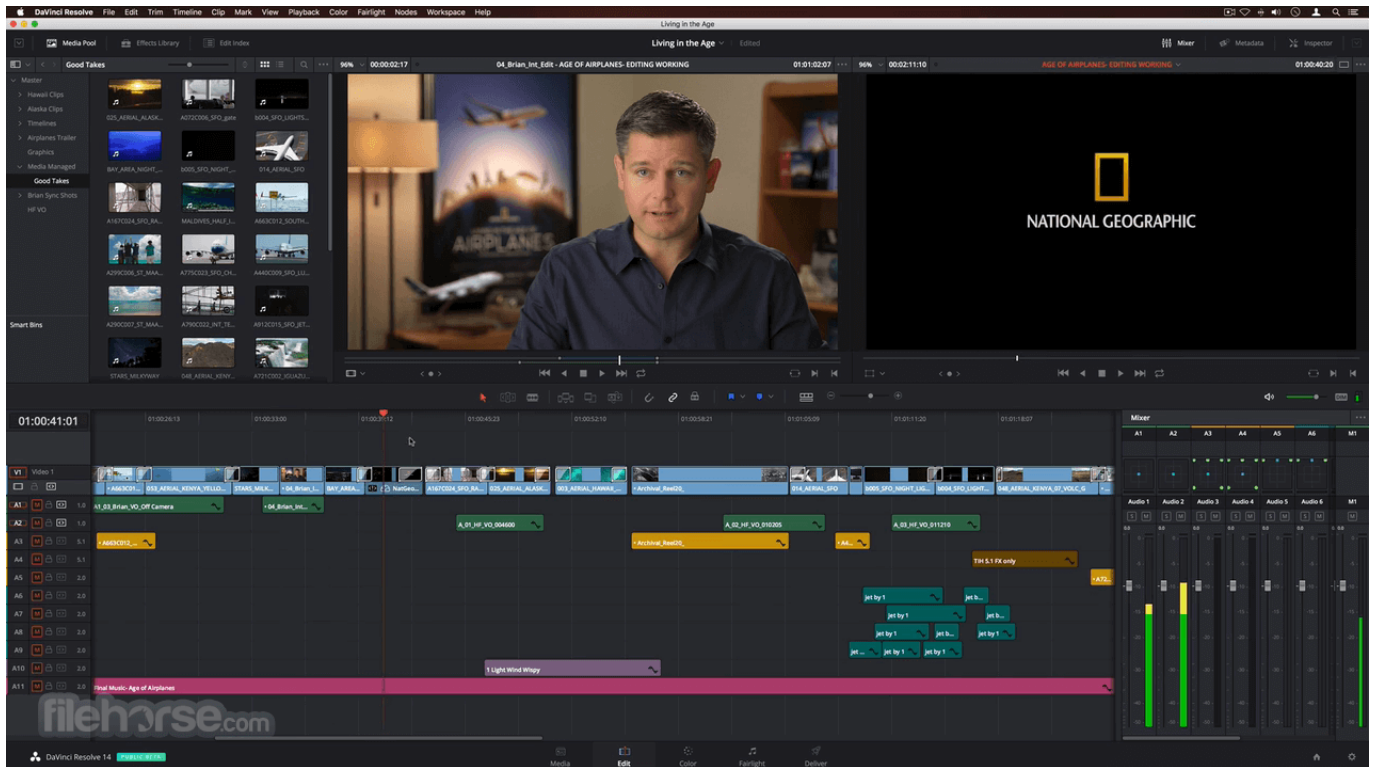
DaVinci Resolve File Edit Trim Timeline Clip Mark View Playback Color Fairlight Nodes Workspace Help

Living in the Age

Media Pool Effects Library Edit Index Living in the Age Edited Mixer Metadata Inspector

Good Takes 96% 00:00:02:17 04_Brian_Int_Edit - AGE OF AIRPLANES- EDITING WORKING 01:01:02:07 96% 00:02:11:10 AGE OF AIRPLANES- EDITING WORKING 01:00:40:20

Master
Hawaii Clips
Alaska Clips
Timelines
Airplanes Trailer
Graphics
Media Managed
Good Takes
Brian Sync Shots
HF VO

Smart Bins

025_AERIAL_ALASK... A072C006_SFO_gate b004_SFO_LIGHTS...
BAY_AREA_NIGHT_... b005_SFO_NIGHT... 014_AERIAL_SFO
A167C024_SFO_RA... MALDIVES_HALF_I... A663C012_SOUTH...
A299C006_ST_MAA... A775C023_SFO_CH... A440C009_SFO_LU...
A290C007_ST_MAA... A790C022_INT_TE... A912C015_SFO_JET...
STARS_MILKYWAY 048_AERIAL_KENY... A721C002_IGUAZU...

AIRPLANES

NATIONAL GEOGRAPHIC

01:00:41:01

01:00:26:13 01:00:33:00 01:00:39:12 01:00:45:23 01:00:52:10 01:00:58:21 01:01:05:09 01:01:11:20 01:01:18:07

V1 Video 1
A1 1.0 A2 1.0 A3 5.1 A4 5.1 A5 2.0 A6 2.0 A7 2.0 A8 2.0 A9 2.0 A10 2.0 A11 2.0

A663C01... 053_AERIAL_KENYA_YELLO... STARS_MILK... 04_Brian_I... BAY_AREA... NatGeo... A167C024_SFO_RA... 025_AERIAL_ALASK... 003_AERIAL_HAWAII_... Archival_Reel20_ 014_AERIAL_SFO b005_SFO_NIGHT_LIG... b004_SFO_LIGHT... 048_AERIAL_KENYA_ST_VOLC_G

A1_03_Brian_VO_Off Camera
04_Brian_Int...
A_01_HF_VO_004600
A_02_HF_VO_010205
A_03_HF_VO_011210
A663C012_...
Archival_Reel20_
A4...
TIH 5.1 FX only
A72...
jet by 1
jet b...
jet by 1
jet b...
jet by 1
jet b...
jet by 1
jet ...
jet by 1
jet by 1
1 Light Wind Wispy
Final Music- Age of Airplanes

Mixer
A1 A2 A3 A4 A5 A6 M1
Audio 1 Audio 2 Audio 3 Audio 4 Audio 5 Audio 6 M1

filehorse.com

DaVinci Resolve 14 PUBLIC BETA

Media Edit Color Fairlight Deliver